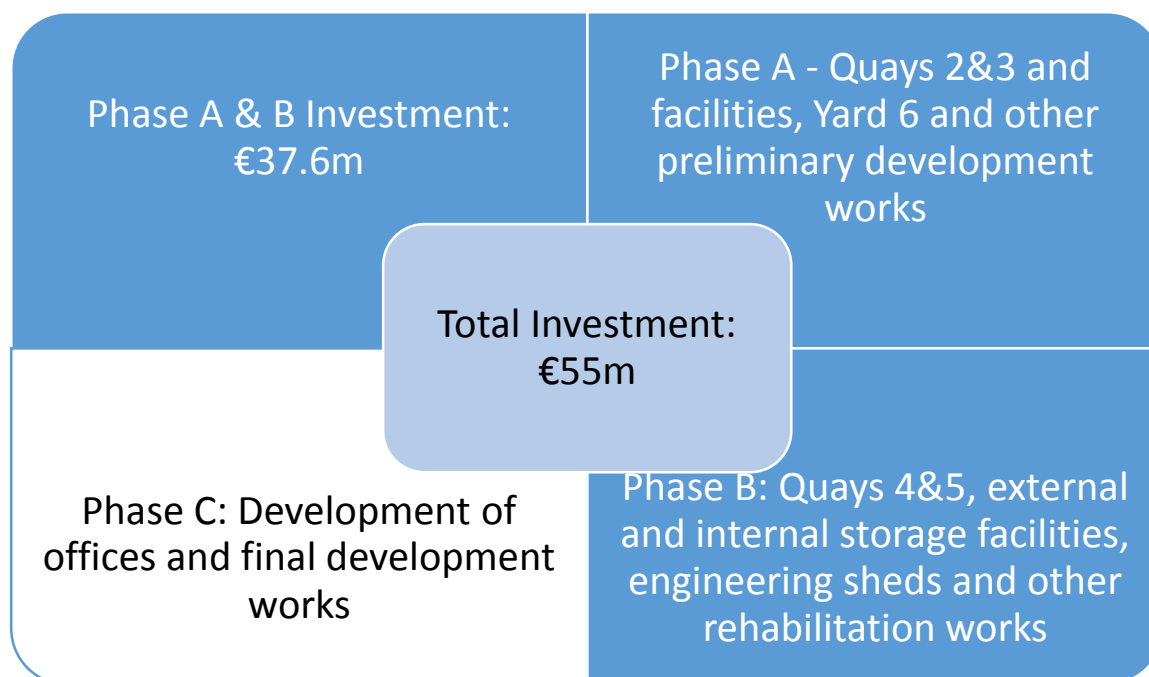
Phase A & B Investment: €37.6m

Phase A - Quays 2&3 and facilities, Yard 6 and other preliminary development works

Total Investment: €55m

Phase C: Development of offices and final development works

Phase B: Quays 4&5, external and internal storage facilities, engineering sheds and other rehabilitation works